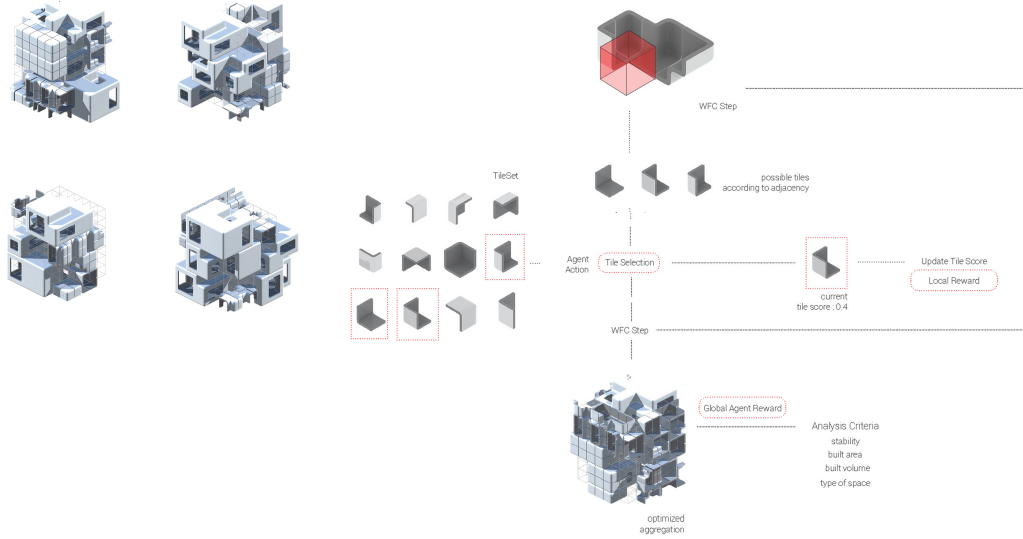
WFC Step

TileSet

possible tiles according to adjacency

Agent Action

Tile Selection

current tile score : 0.4

Update Tile Score

Local Reward

WFC Step

Global Agent Reward

Analysis Criteria
stability
built area
built volume
type of space

optimized aggregation